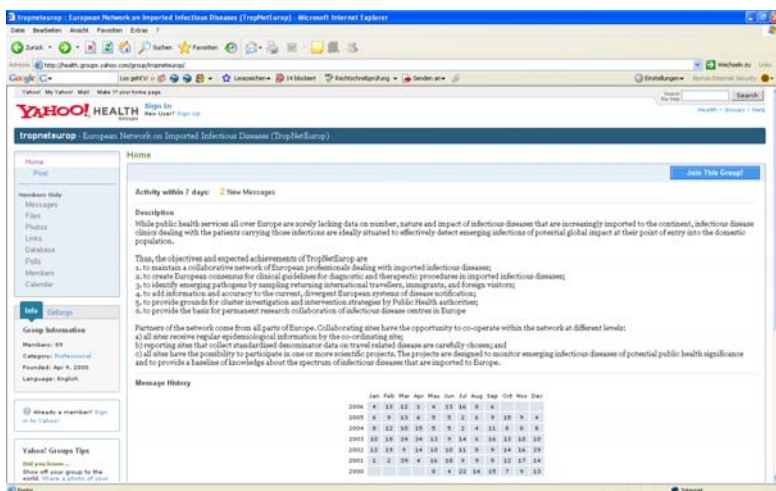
tropneteurop : European Network on Imported Infectious Diseases (TropNetEurop) - Microsoft Internet Explorer

Datei Bearbeiten Ansicht Favoriten Extras ?

Zurück Suchen Favoriten

Adresse http://health.groups.yahoo.com/group/tropneteurop/

Wechseln zu Links

Google G- Los geht's! Lesezeichen 14 blockiert Rechtschreibprüfung Senden an Einstellungen

Yahoo! My Yahoo! Mail Make Y! your home page

Search

YAHOO! HEALTH Groups Sign In New User? Sign Up

Health - Groups - Help

tropneteurop · European Network on Imported Infectious Diseases (TropNetEurop)

Home

Home
Post

Members Only
Messages
Files
Photos
Links
Database
Polls
Members
Calendar

Join This Group!

Activity within 7 days: 2 New Messages

Description

While public health services all over Europe are sorely lacking data on number, nature and impact of infectious diseases that are increasingly imported to the continent, infectious disease clinics dealing with the patients carrying those infections are ideally situated to effectively detect emerging infections of potential global impact at their point of entry into the domestic population.

Thus, the objectives and expected achievements of TropNetEurop are
1. to maintain a collaborative network of European professionals dealing with imported infectious diseases;
2. to create European consensus for clinical guidelines for diagnostic and therapeutic procedures in imported infectious diseases;
3. to identify emerging pathogens by sampling returning international travellers, immigrants, and foreign visitors;
4. to add information and accuracy to the current, divergent European systems of disease notification;
5. to provide grounds for cluster investigation and intervention strategies by Public Health authorities;
6. to provide the basis for permanent research collaboration of infectious disease centres in Europe

Partners of the network come from all parts of Europe. Collaborating sites have the opportunity to co-operate within the network at different levels:
a) all sites receive regular epidemiological information by the co-ordinating site;
b) reporting sites that collect standardised denominator data on travel related disease are carefully chosen; and
c) all sites have the possibility to participate in one or more scientific projects. The projects are designed to monitor emerging infectious diseases of potential public health significance and to provide a baseline of knowledge about the spectrum of infectious diseases that are imported to Europe.

Info Settings

Group Information
Members: 89
Category: Professional
Founded: Apr 9, 2000
Language: English

Message History

| | Jan | Feb | Mar | Apr | May | Jun | Jul | Aug | Sep | Oct | Nov | Dec |
|---|---|---|---|---|---|---|---|---|---|---|---|---|
| 2006 | 4 | 13 | 12 | 1 | 4 | 13 | 16 | 8 | 6 | | | |
| 2005 | 6 | 9 | 13 | 6 | 5 | 5 | 2 | 6 | 9 | 15 | 9 | 4 |
| 2004 | 8 | 12 | 10 | 15 | 5 | 5 | 2 | 4 | 11 | 8 | 8 | 8 |
| 2003 | 10 | 18 | 24 | 34 | 13 | 9 | 14 | 6 | 16 | 13 | 15 | 10 |
| 2002 | 12 | 19 | 9 | 14 | 10 | 10 | 11 | 9 | 9 | 14 | 14 | 29 |
| 2001 | 1 | 2 | 39 | 4 | 16 | 18 | 9 | 9 | 9 | 12 | 17 | 14 |
| 2000 | | | | | 8 | 4 | 22 | 14 | 15 | 7 | 9 | 13 |

Already a member? Sign in to Yahoo!

Yahoo! Groups Tips

Did you know...
Show off your group to the world. Share a photo of your

Fertig Internet